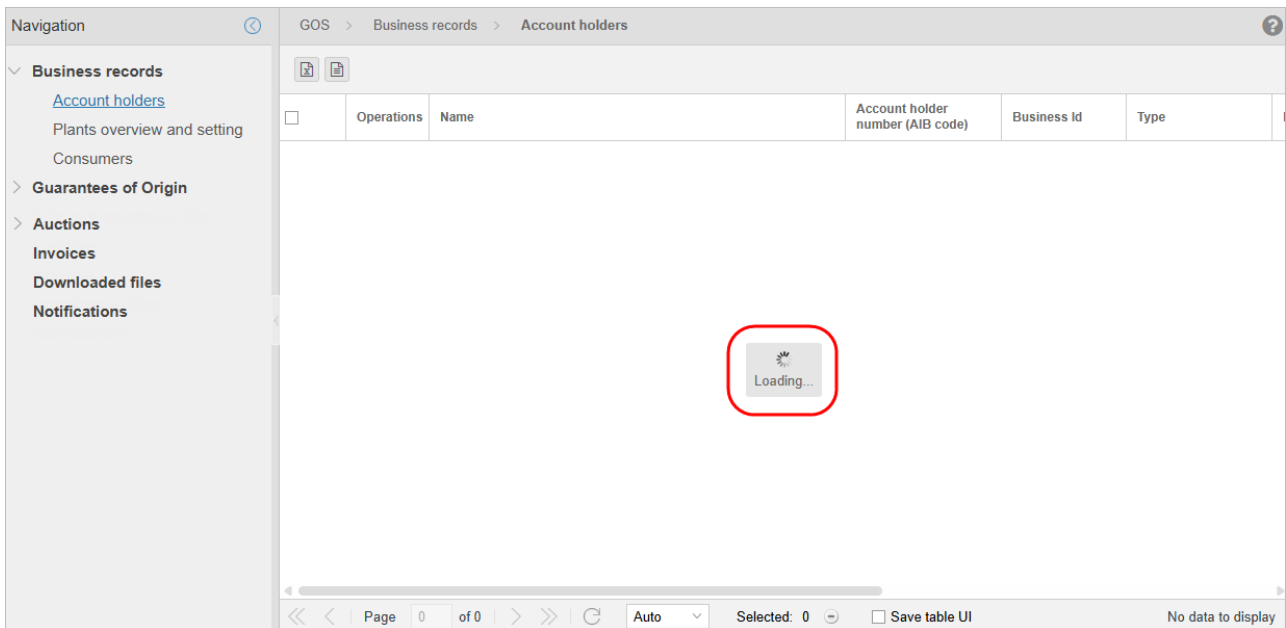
Navigation

Business records
Account holders
Plants overview and setting
Consumers
Guarantees of Origin
Auctions
Invoices
Downloaded files
Notifications

GOS > Business records > Account holders

| | Operations | Name | Account holder number (AIB code) | Business Id | Type |
|---|---|---|---|---|---|

Loading...

Page 0 of 0 Auto Selected: 0 Save table UI No data to display